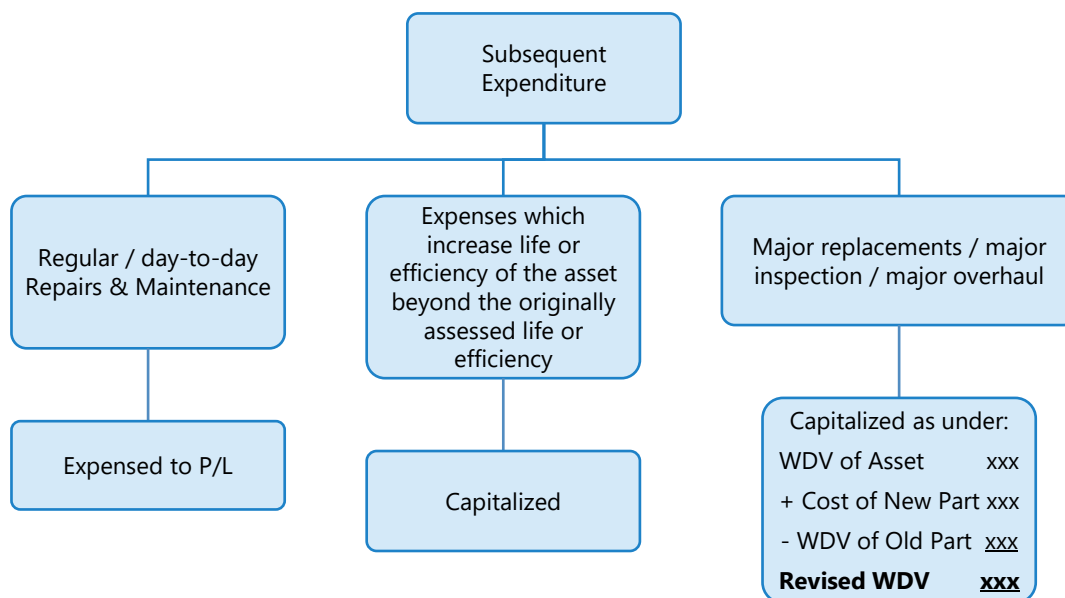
Subsequent Expenditure

Regular / day-to-day Repairs & Maintenance

Expensed to P/L

Expenses which increase life or efficiency of the asset beyond the originally assessed life or efficiency

Capitalized

Major replacements / major inspection / major overhaul

Capitalized as under:

WDV of Asset xxx

+ Cost of New Part xxx

- WDV of Old Part xxx

**Revised WDV xxx**